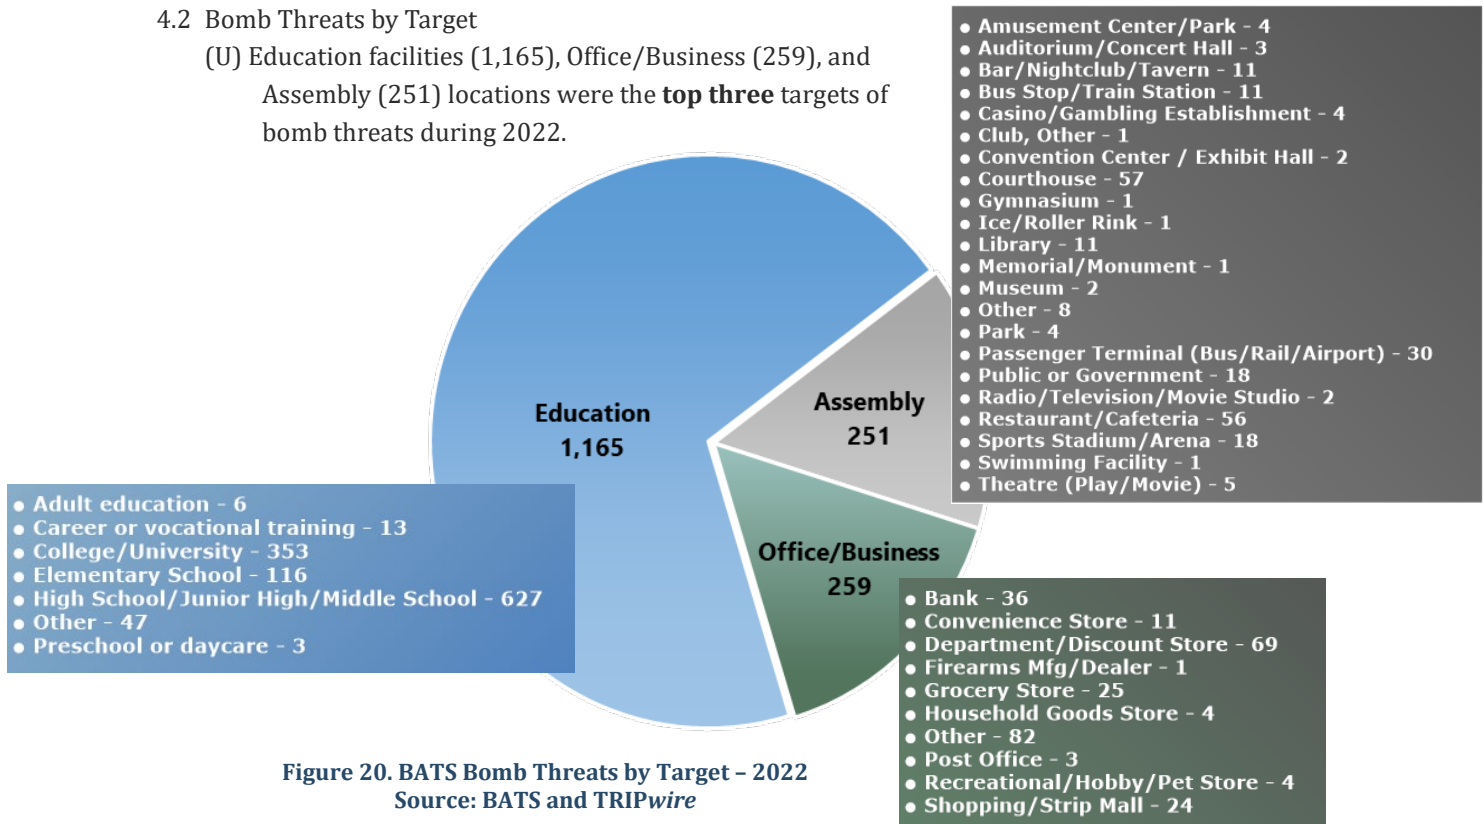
4.2 Bomb Threats by Target

(U) Education facilities (1,165), Office/Business (259), and Assembly (251) locations were the **top three** targets of bomb threats during 2022.

- Amusement Center/Park - 4
- Auditorium/Concert Hall - 3
- Bar/Nightclub/Tavern - 11
- Bus Stop/Train Station - 11
- Casino/Gambling Establishment - 4
- Club, Other - 1
- Convention Center / Exhibit Hall - 2
- Courthouse - 57
- Gymnasium - 1
- Ice/Roller Rink - 1
- Library - 11
- Memorial/Monument - 1
- Museum - 2
- Other - 8
- Park - 4
- Passenger Terminal (Bus/Rail/Airport) - 30
- Public or Government - 18
- Radio/Television/Movie Studio - 2
- Restaurant/Cafeteria - 56
- Sports Stadium/Arena - 18
- Swimming Facility - 1
- Theatre (Play/Movie) - 5

Education
1,165

Assembly
251

Office/Business
259

- Adult education - 6
- Career or vocational training - 13
- College/University - 353
- Elementary School - 116
- High School/Junior High/Middle School - 627
- Other - 47
- Preschool or daycare - 3

- Bank - 36
- Convenience Store - 11
- Department/Discount Store - 69
- Firearms Mfg/Dealer - 1
- Grocery Store - 25
- Household Goods Store - 4
- Other - 82
- Post Office - 3
- Recreational/Hobby/Pet Store - 4
- Shopping/Strip Mall - 24

Figure 20. BATS Bomb Threats by Target – 2022
Source: BATS and TRIP*wire*